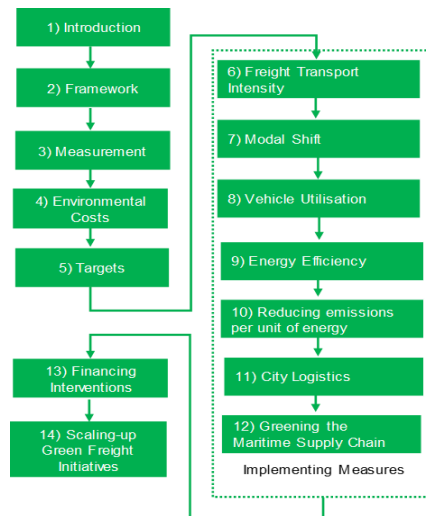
1) Introduction

2) Framework

3) Measurement

4) Environmental Costs

5) Targets

6) Freight Transport Intensity

7) Modal Shift

8) Vehicle Utilisation

9) Energy Efficiency

10) Reducing emissions per unit of energy

11) City Logistics

12) Greening the Maritime Supply Chain

Implementing Measures

13) Financing Interventions

14) Scaling-up Green Freight Initiatives